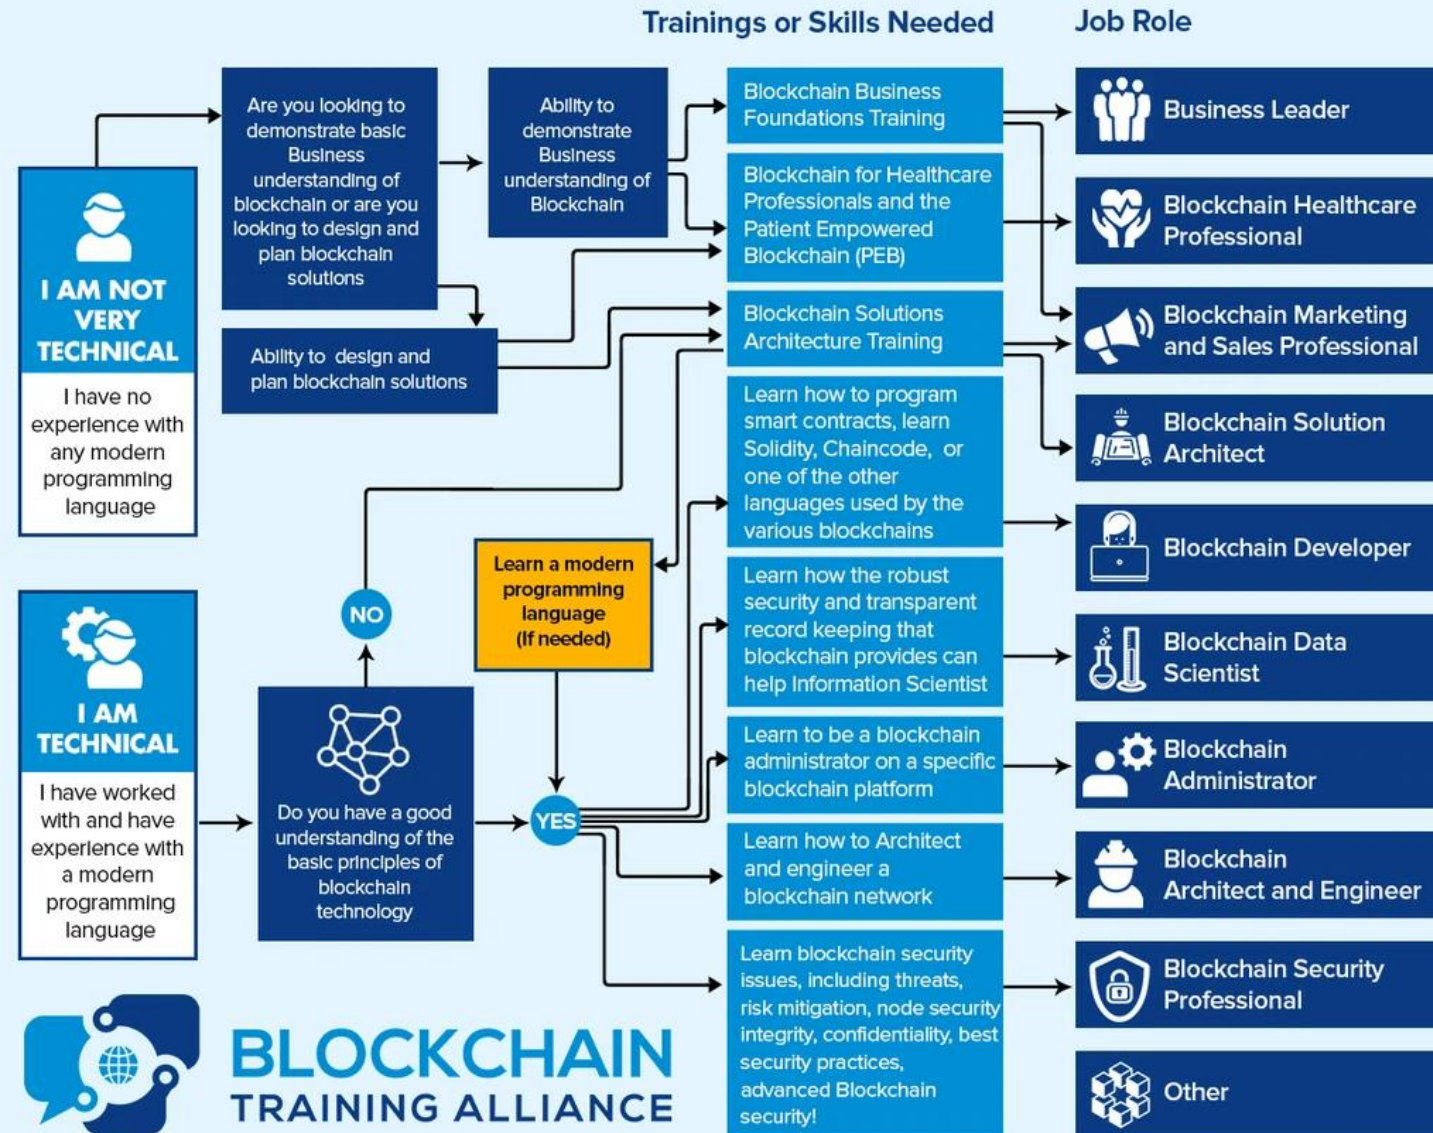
Trainings or Skills Needed

Job Role

I AM NOT VERY TECHNICAL

I have no experience with any modern programming language

Are you looking to demonstrate basic Business understanding of blockchain or are you looking to design and plan blockchain solutions

Ability to demonstrate Business understanding of Blockchain

Ability to design and plan blockchain solutions

I AM TECHNICAL

I have worked with and have experience with a modern programming language

Do you have a good understanding of the basic principles of blockchain technology

NO

YES

Learn a modern programming language (If needed)

Blockchain Business Foundations Training

Blockchain for Healthcare Professionals and the Patient Empowered Blockchain (PEB)

Blockchain Solutions Architecture Training

Learn how to program smart contracts, learn Solidity, Chaincode, or one of the other languages used by the various blockchains

Learn how the robust security and transparent record keeping that blockchain provides can help Information Scientist

Learn to be a blockchain administrator on a specific blockchain platform

Learn how to Architect and engineer a blockchain network

Learn blockchain security issues, including threats, risk mitigation, node security integrity, confidentiality, best security practices, advanced Blockchain security!

Business Leader

Blockchain Healthcare Professional

Blockchain Marketing and Sales Professional

Blockchain Solution Architect

Blockchain Developer

Blockchain Data Scientist

Blockchain Administrator

Blockchain Architect and Engineer

Blockchain Security Professional

Other

BLOCKCHAIN TRAINING ALLIANCE